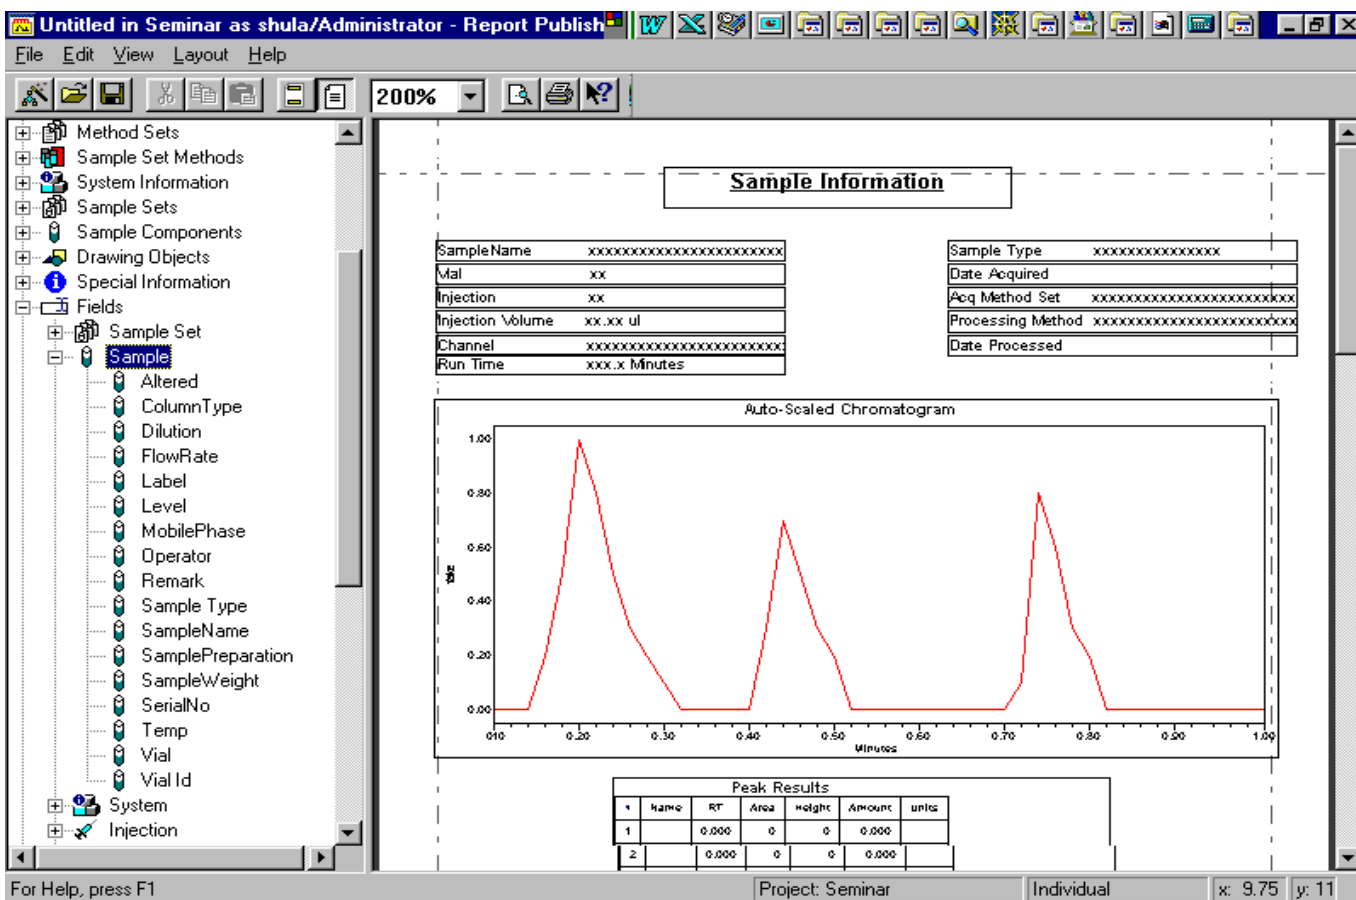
Untitled in Seminar as shula/Administrator - Report Publish

File Edit View Layout Help

200%

Method Sets
Sample Set Methods
System Information
Sample Sets
Sample Components
Drawing Objects
Special Information
Fields
Sample Set
Sample
Altered
ColumnType
Dilution
FlowRate
Label
Level
MobilePhase
Operator
Remark
Sample Type
SampleName
SamplePreparation
SampleWeight
SerialNo
Temp
Vial
Vial Id
System
Injection

Sample Information

| SampleName | xxxxxxxxxxxxxxxxxxxxxxxx |
|---|---|
| Vial | xx |
| Injection | xx |
| Injection Volume | xx.xx ul |
| Channel | xxxxxxxxxxxxxxxxxxxxxxxx |
| Run Time | xxx.x Minutes |

| Sample Type | xxxxxxxxxxxxxxx |
|---|---|
| Date Acquired | |
| Acq Method Set | xxxxxxxxxxxxxxxxxxxxxxxx |
| Processing Method | xxxxxxxxxxxxxxxxxxxxxxxx |
| Date Processed | |

Auto-Scaled Chromatogram

1.00
0.80
0.60
0.40
0.20
0.00

0.10 0.20 0.30 0.40 0.50 0.60 0.70 0.80 0.90 1.00
Minutes

Peak Results

| # | Name | RT | Area | Height | Amount | Units |
|---|---|---|---|---|---|---|
| 1 | | 0.000 | 0 | 0 | 0.000 | |
| 2 | | 0.000 | 0 | 0 | 0.000 | |

For Help, press F1 | Project: Seminar | Individual | x: 9.75 | y: 11